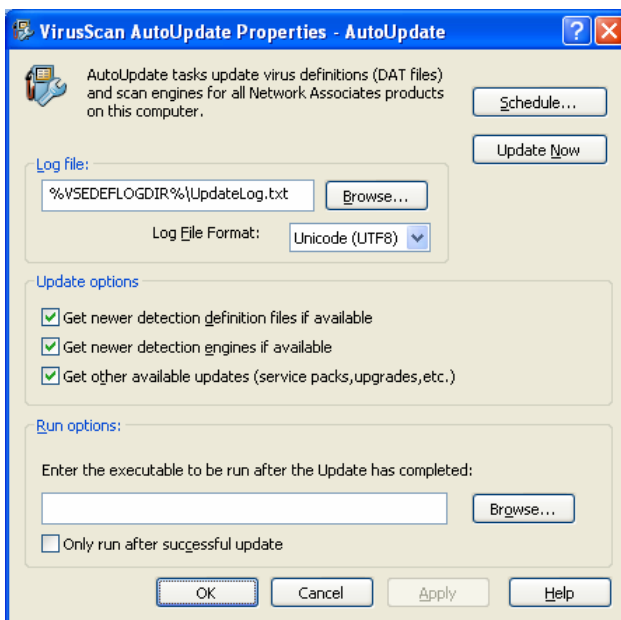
VirusScan AutoUpdate Properties - AutoUpdate

AutoUpdate tasks update virus definitions (DAT files) and scan engines for all Network Associates products on this computer.

Schedule...

Update Now

Log file:

%VSEDEFLOGDIR%\UpdateLog.txt

Browse...

Log File Format: Unicode (UTF8)

Update options

Get newer detection definition files if available

Get newer detection engines if available

Get other available updates (service packs,upgrades,etc.)

Run options:

Enter the executable to be run after the Update has completed:

Browse...

Only run after successful update

OK

Cancel

Apply

Help